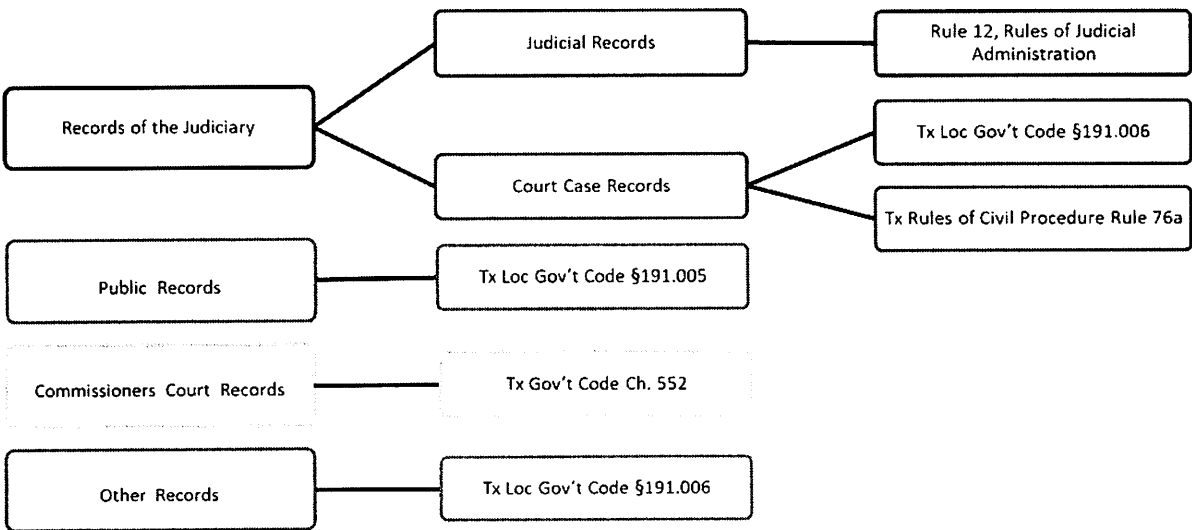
Records of the Judiciary

Judicial Records

Rule 12, Rules of Judicial Administration

Court Case Records

Tx Loc Gov't Code §191.006

Tx Rules of Civil Procedure Rule 76a

Public Records

Tx Loc Gov't Code §191.005

Commissioners Court Records

Tx Gov't Code Ch. 552

Other Records

Tx Loc Gov't Code §191.006